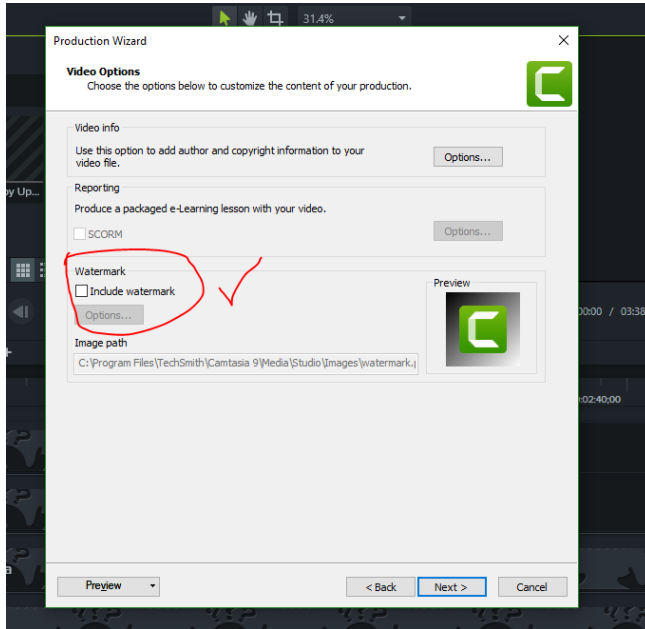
31.4%

Production Wizard

Video Options
Choose the options below to customize the content of your production.

Video info
Use this option to add author and copyright information to your video file.
Options...

Reporting
Produce a packaged e-Learning lesson with your video.
SCORM
Options...

Watermark
Include watermark
Options...

Preview

Image path
C:\Program Files\TechSmith\Camtasia 9\Media\Studio\Images\watermark.

y Up...

00:00 / 03:38

0:02:40;00

Preview
< Back
Next >
Cancel